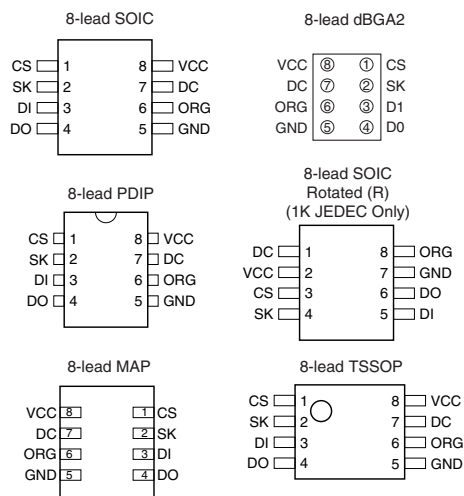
8-lead SOIC

CS 1
SK 2
DI 3
DO 4
8 VCC
7 DC
6 ORG
5 GND

8-lead dBGA2

VCC ⑧ ① CS
DC ⑦ ② SK
ORG ⑥ ③ D1
GND ⑤ ④ D0

8-lead PDIP

CS 1
SK 2
DI 3
DO 4
8 VCC
7 DC
6 ORG
5 GND

8-lead SOIC
Rotated (R)
(1K JEDEC Only)

DC 1
VCC 2
CS 3
SK 4
8 ORG
7 GND
6 DO
5 DI

8-lead MAP

VCC 8
DC 7
ORG 6
GND 5
1 CS
2 SK
3 DI
4 DO

8-lead TSSOP

CS 1
SK 2
DI 3
DO 4
8 VCC
7 DC
6 ORG
5 GND